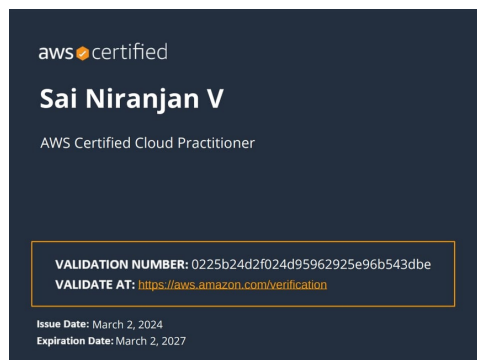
aws certified

Sai Niranjan V

AWS Certified Cloud Practitioner

VALIDATION NUMBER: 0225b24d2f024d95962925e96b543dbe
VALIDATE AT: https://aws.amazon.com/verification

Issue Date: March 2, 2024
Expiration Date: March 2, 2027